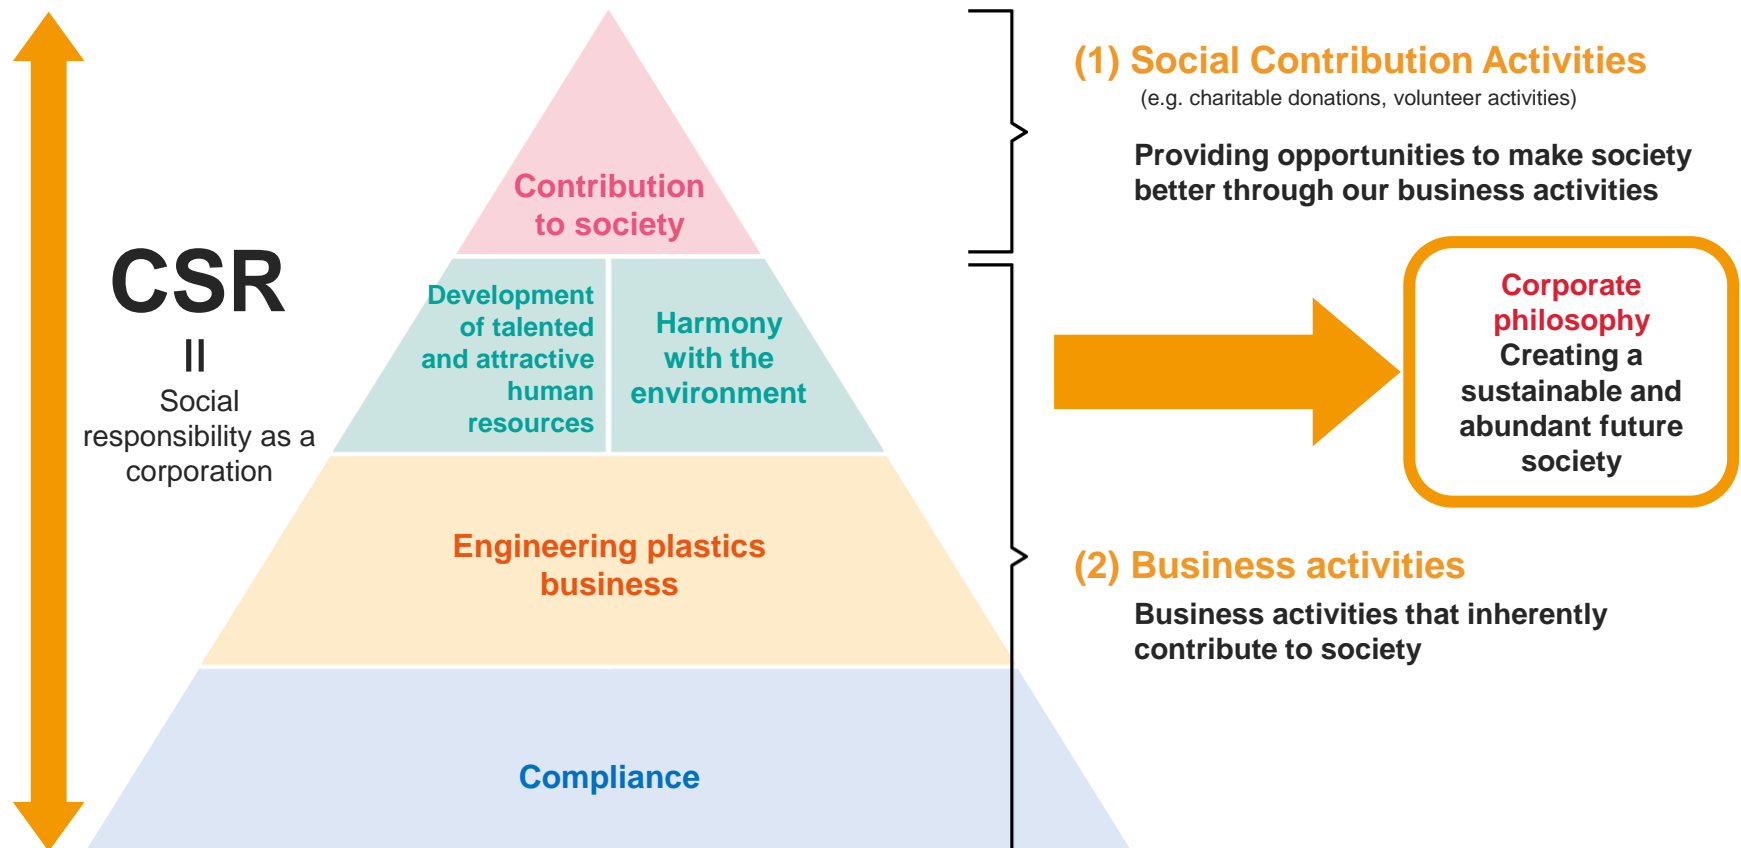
CSR
||
Social responsibility as a corporation

Contribution to society

Development of talented and attractive human resources

Harmony with the environment

Engineering plastics business

Compliance

(1) Social Contribution Activities
(e.g. charitable donations, volunteer activities)

Providing opportunities to make society better through our business activities

Corporate philosophy
Creating a sustainable and abundant future society

(2) Business activities
Business activities that inherently contribute to society